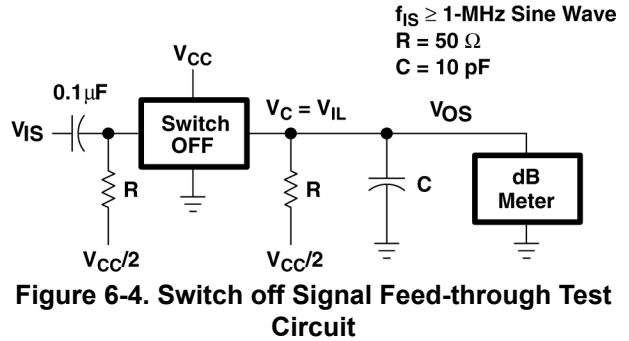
$f_{IS} \geq$ 1-MHz Sine Wave
R = 50 $\Omega$
C = 10 pF

$V_{CC}$

0.1 $\mu$F

$V_{IS}$

Switch OFF

$V_C = V_{IL}$

$V_{OS}$

R

R

C

dB Meter

$V_{CC}/2$

$V_{CC}/2$

Figure 6-4. Switch off Signal Feed-through Test Circuit